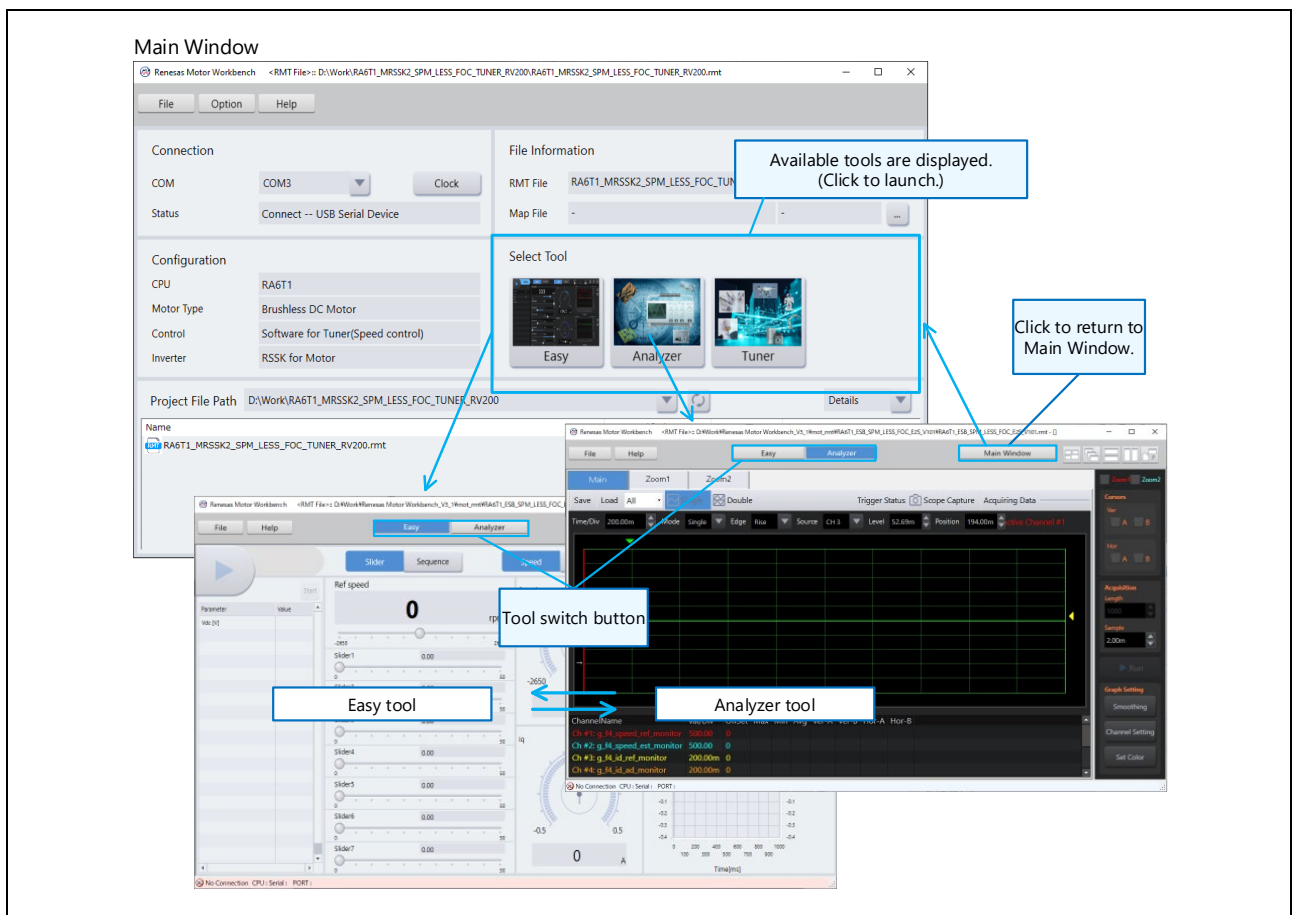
Main Window

Renesas Motor Workbench <RMT File>:: D:\Work\RA6T1_MRSSK2_SPM_LESS_FOC_TUNER_RV200\RA6T1_MRSSK2_SPM_LESS_FOC_TUNER_RV200.rmt

File Option Help

Connection
COM COM3 Clock
Status Connect -- USB Serial Device

File Information
RMT File RA6T1_MRSSK2_SPM_LESS_FOC_TUN
Map File - - ...

Available tools are displayed. (Click to launch.)

Configuration
CPU RA6T1
Motor Type Brushless DC Motor
Control Software for Tuner(Speed control)
Inverter RSSK for Motor

Select Tool
Easy Analyzer Tuner

Click to return to Main Window.

Project File Path D:\Work\RA6T1_MRSSK2_SPM_LESS_FOC_TUNER_RV200 Details

Name
RA6T1_MRSSK2_SPM_LESS_FOC_TUNER_RV200.rmt

Renesas Motor Workbench <RMT File>:: D:¥Work¥Renesas Motor Workbench_V3_1¥mot_rmt¥RA6T1_ES8_SPM_LESS_FOC_EzS_V101¥RA6T1_ES8_SPM_LESS_FOC_EzS_V101.rmt - []

File Help Easy Analyzer Main Window

Main Zoom1 Zoom2

Save Load All Double Trigger Status Scope Capture Acquiring Data

Time/Div 200.00m Mode Single Edge Rise Source CH 3 Level 52.69m Position 194.00m Active Channel #1

ChannelName Val/Div Offset Max Min Avg Ver-A Ver-B Hor-A Hor-B
Ch #1: g_f4_speed_ref_monitor 500.00 0
Ch #2: g_f4_speed_est_monitor 500.00 0
Ch #3: g_f4_id_ref_monitor 200.00m 0
Ch #4: g_f4_id_ad_monitor 200.00m 0

No Connection CPU : Serial : PORT :

Zoom1 Zoom2
Cursors
Ver A B
Hor A B
Acquisition
Length 1000
Sample 2.00m
Run
Graph Setting
Smoothing
Channel Setting
Set Color

Renesas Motor Workbench <RMT File>:: D:¥Work¥Renesas Motor Workbench_V3_1¥mot_rmt¥RA6T1_ES8_SPM_LESS_FOC_EzS_V101

File Help Easy Analyzer

Slider Sequence Speed

Start
Parameter Value
Vdc [V]

Ref speed
0 rpm
-2650
Slider1 0.00
Slider4 0.00
Slider5 0.00
Slider6 0.00
Slider7 0.00

Tool switch button

-2650

Easy tool

Analyzer tool

iq
-0.5 0.5
0 A

-0.1 -0.2 -0.3 -0.4
0 100 200 300 400 500 600 700 800 900 1000
Time[ms]

No Connection CPU : Serial : PORT :